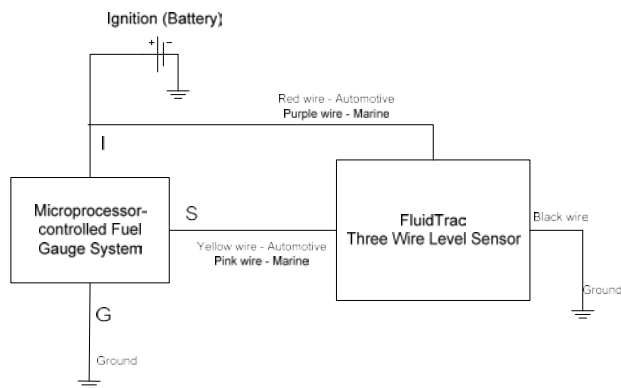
Ignition (Battery)

+ −

Red wire - Automotive
Purple wire - Marine

I

Microprocessor-controlled Fuel Gauge System

S

Yellow wire - Automotive
Pink wire - Marine

FluidTrac
Three Wire Level Sensor

Black wire

Ground

G

Ground